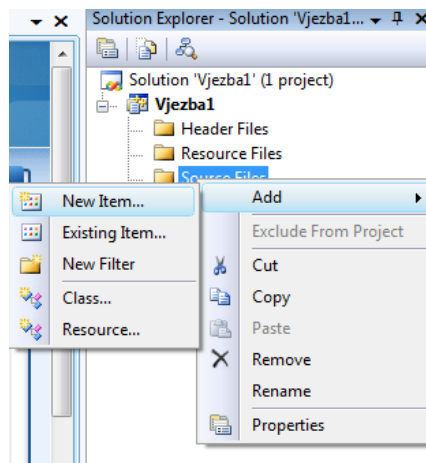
Solution Explorer - Solution 'Vjezba1...

Solution 'Vjezba1' (1 project)
Vjezba1
Header Files
Resource Files
Source Files

New Item...
Existing Item...
New Filter
Class...
Resource...

Add
Exclude From Project
Cut
Copy
Paste
Remove
Rename
Properties